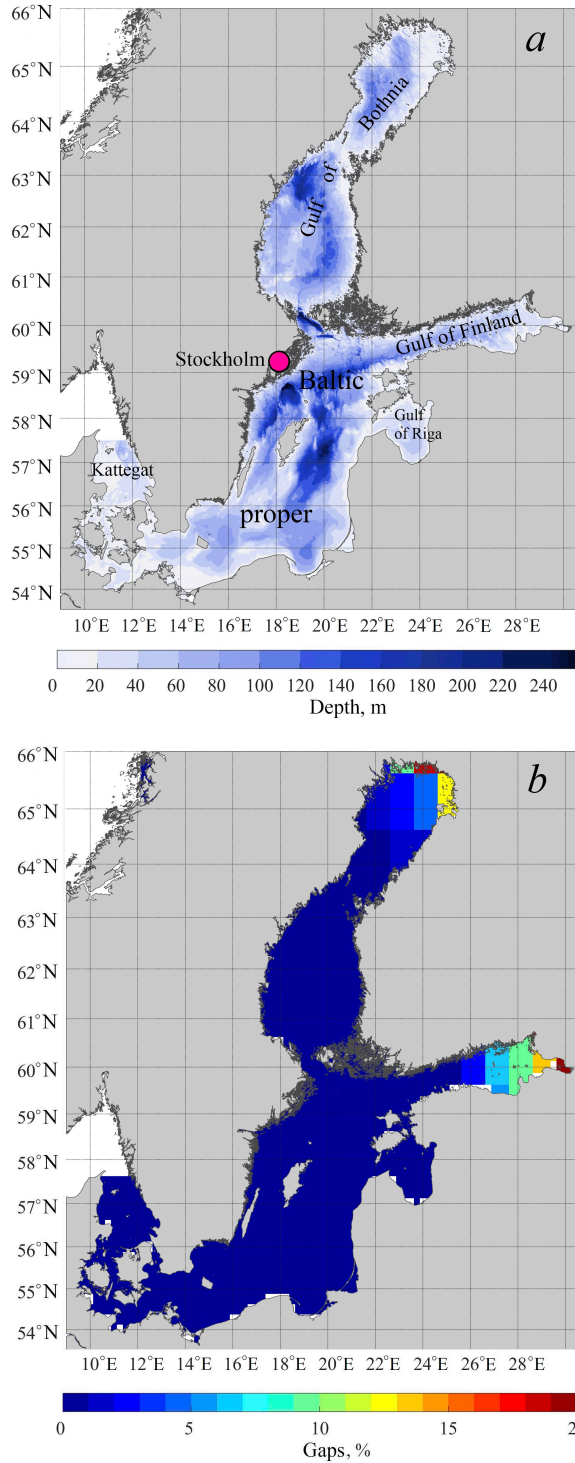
66°N
65°N
64°N
63°N
62°N
61°N
60°N
59°N
58°N
57°N
56°N
55°N
54°N

a

Gulf of Bothnia

Stockholm

Gulf of Finland

Baltic

Gulf of Riga

Kattegat

proper

10°E 12°E 14°E 16°E 18°E 20°E 22°E 24°E 26°E 28°E

0 20 40 60 80 100 120 140 160 180 200 220 240
Depth, m

66°N
65°N
64°N
63°N
62°N
61°N
60°N
59°N
58°N
57°N
56°N
55°N
54°N

b

10°E 12°E 14°E 16°E 18°E 20°E 22°E 24°E 26°E 28°E

0 5 10 15 2
Gaps, %